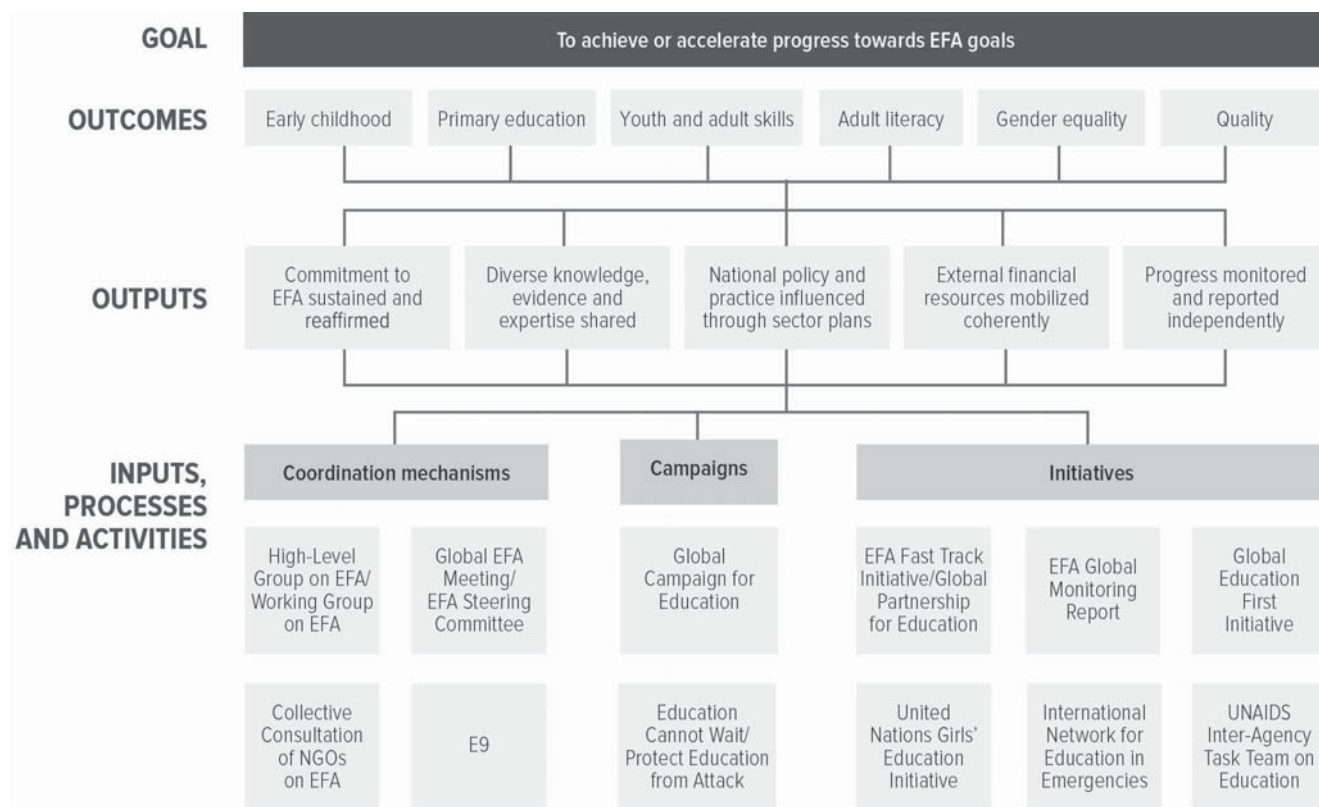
GOAL

To achieve or accelerate progress towards EFA goals

OUTCOMES

Early childhood

Primary education

Youth and adult skills

Adult literacy

Gender equality

Quality

OUTPUTS

Commitment to EFA sustained and reaffirmed

Diverse knowledge, evidence and expertise shared

National policy and practice influenced through sector plans

External financial resources mobilized coherently

Progress monitored and reported independently

INPUTS, PROCESSES AND ACTIVITIES

Coordination mechanisms

Campaigns

Initiatives

High-Level Group on EFA/ Working Group on EFA

Global EFA Meeting/ EFA Steering Committee

Global Campaign for Education

EFA Fast Track Initiative/Global Partnership for Education

EFA Global Monitoring Report

Global Education First Initiative

Collective Consultation of NGOs on EFA

E9

Education Cannot Wait/ Protect Education from Attack

United Nations Girls' Education Initiative

International Network for Education in Emergencies

UNAIDS Inter-Agency Task Team on Education